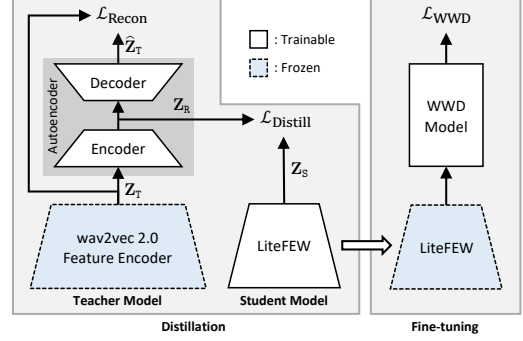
$\mathcal{L}_{\text{Recon}}$

$\hat{\mathbf{Z}}_{\text{T}}$

Decoder

Autoencoder

$\mathbf{Z}_{\text{R}}$

Encoder

$\mathbf{Z}_{\text{T}}$

wav2vec 2.0 Feature Encoder

Teacher Model

: Trainable

: Frozen

$\mathcal{L}_{\text{Distill}}$

$\mathbf{Z}_{\text{S}}$

LiteFEW

Student Model

Distillation

$\mathcal{L}_{\text{WWD}}$

WWD Model

LiteFEW

Fine-tuning